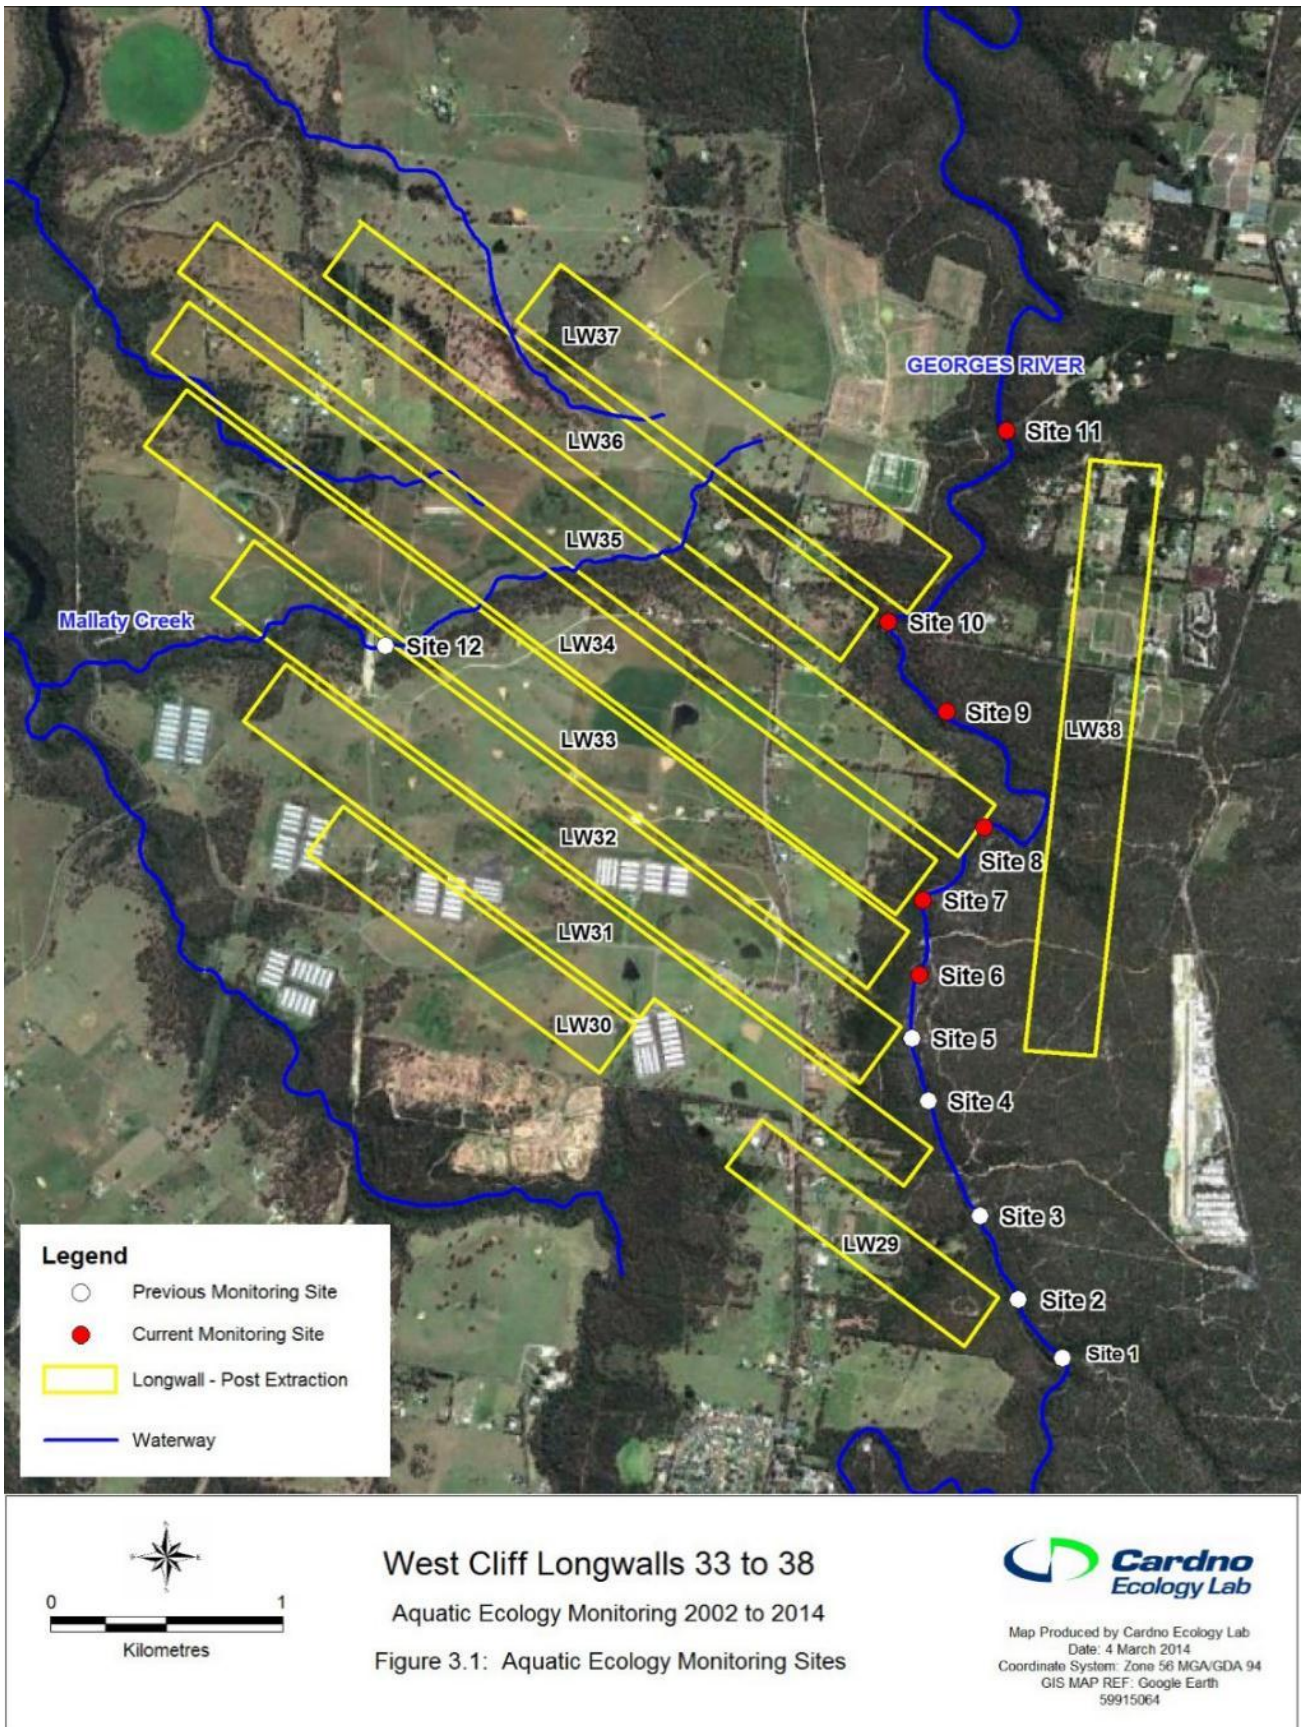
LW37

GEORGES RIVER

Site 11

LW36

LW35

Site 10

Mallaty Creek

Site 12

LW34

Site 9

LW38

LW33

LW32

Site 8

Site 7

LW31

Site 6

Site 5

LW30

Site 4

Site 3

LW29

Site 2

Site 1

Legend
Previous Monitoring Site
Current Monitoring Site
Longwall - Post Extraction
Waterway

0 1
Kilometres

West Cliff Longwalls 33 to 38
Aquatic Ecology Monitoring 2002 to 2014
Figure 3.1: Aquatic Ecology Monitoring Sites

Cardno Ecology Lab

Map Produced by Cardno Ecology Lab
Date: 4 March 2014
Coordinate System: Zone 56 MGA/GDA 94
GIS MAP REF: Google Earth
59915064